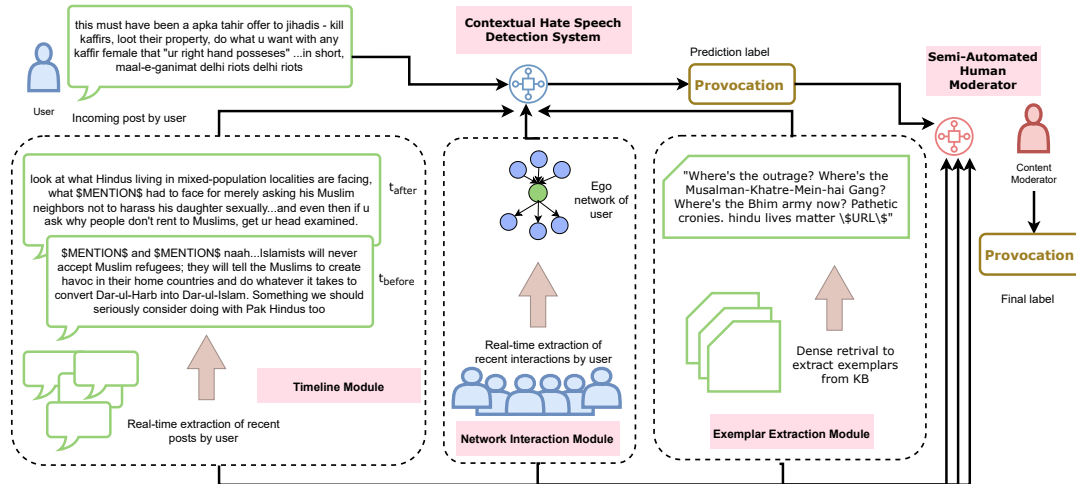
this must have been a apka tahir offer to jihadis - kill kaffirs, loot their property, do what u want with any kaffir female that "ur right hand posseses" ...in short, maal-e-ganimat delhi riots delhi riots

User

Incoming post by user

Contextual Hate Speech Detection System

Prediction label

Provocation

Semi-Automated Human Moderator

Content Moderator

Provocation

Final label

look at what Hindus living in mixed-population localities are facing, what $MENTION$ had to face for merely asking his Muslim neighbors not to harass his daughter sexually...and even then if u ask why people don't rent to Muslims, get ur head examined.

$t_{after}$

$MENTION$ and $MENTION$ naah...Islamists will never accept Muslim refugees; they will tell the Muslims to create havoc in their home countries and do whatever it takes to convert Dar-ul-Harb into Dar-ul-Islam. Something we should seriously consider doing with Pak Hindus too

$t_{before}$

Timeline Module

Real-time extraction of recent posts by user

Ego network of user

Real-time extraction of recent interactions by user

Network Interaction Module

"Where's the outrage? Where's the Musalman-Khatre-Mein-hai Gang? Where's the Bhim army now? Pathetic cronies. hindu lives matter \$URL\$"

Dense retrival to extract exemplars from KB

Exemplar Extraction Module